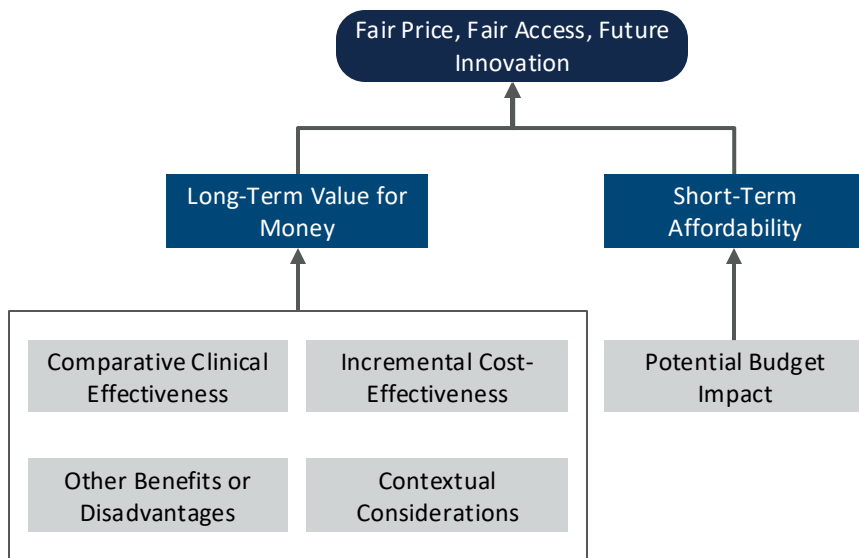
Fair Price, Fair Access, Future Innovation

Long-Term Value for Money

Short-Term Affordability

Comparative Clinical Effectiveness

Incremental Cost-Effectiveness

Other Benefits or Disadvantages

Contextual Considerations

Potential Budget Impact